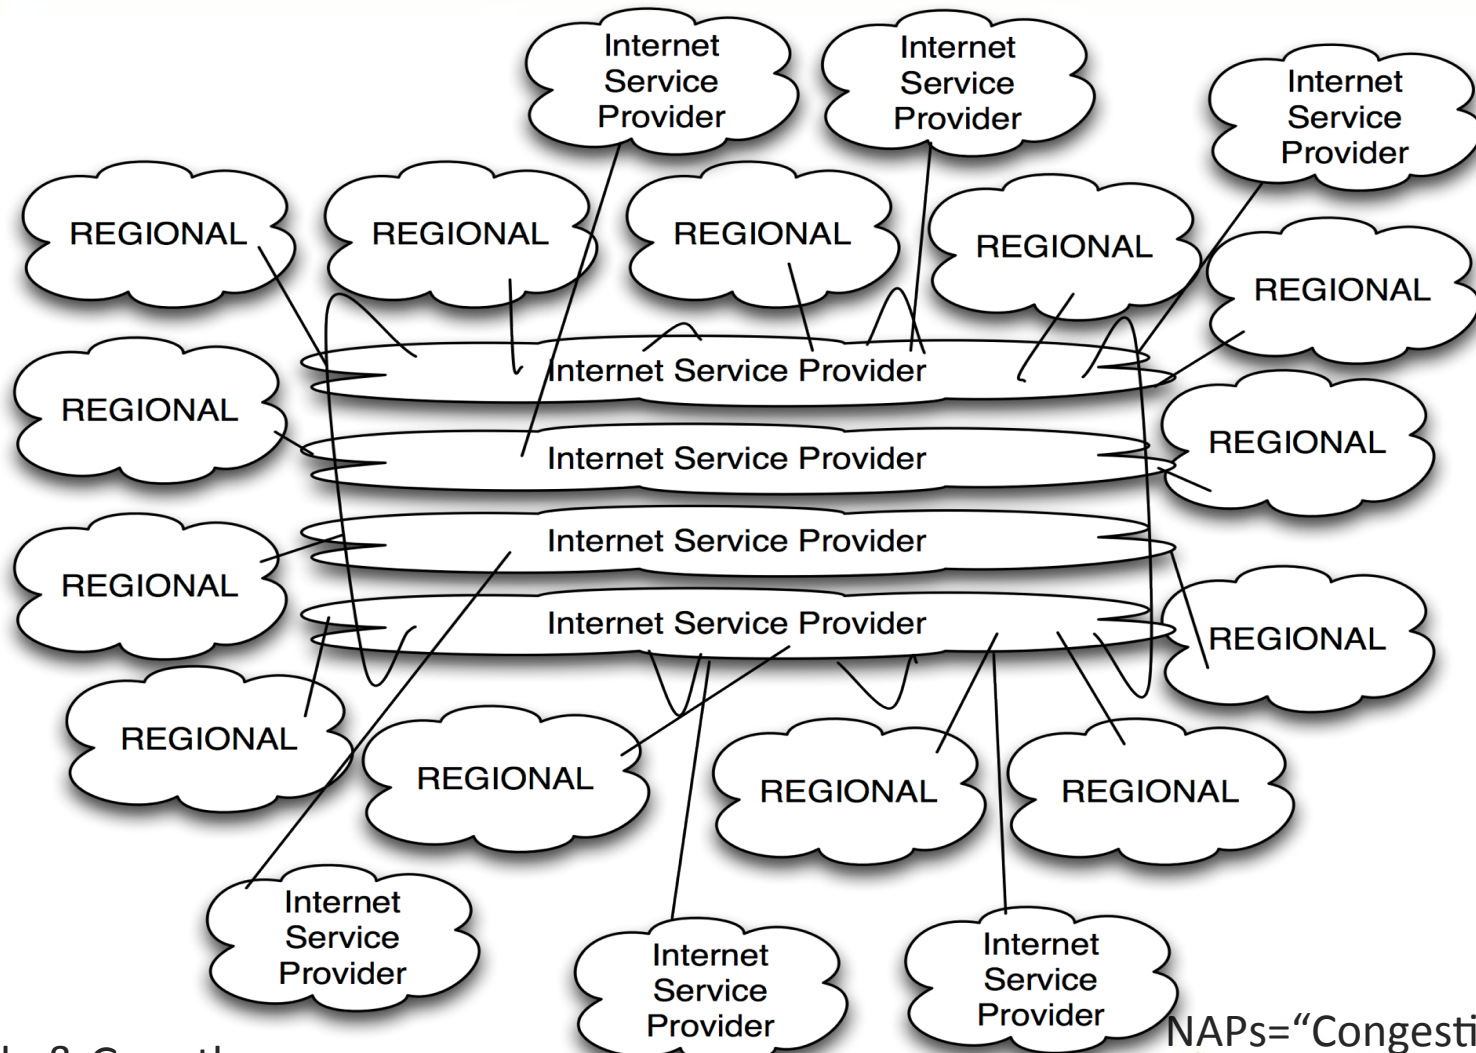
Internet Service Provider

Internet Service Provider

Internet Service Provider

REGIONAL

REGIONAL

REGIONAL

REGIONAL

REGIONAL

REGIONAL

Internet Service Provider

Internet Service Provider

Internet Service Provider

Internet Service Provider

REGIONAL

REGIONAL

REGIONAL

REGIONAL

REGIONAL

REGIONAL

REGIONAL

REGIONAL

Internet Service Provider

Internet Service Provider

Internet Service Provider

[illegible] & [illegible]

NAPs="Congesti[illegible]